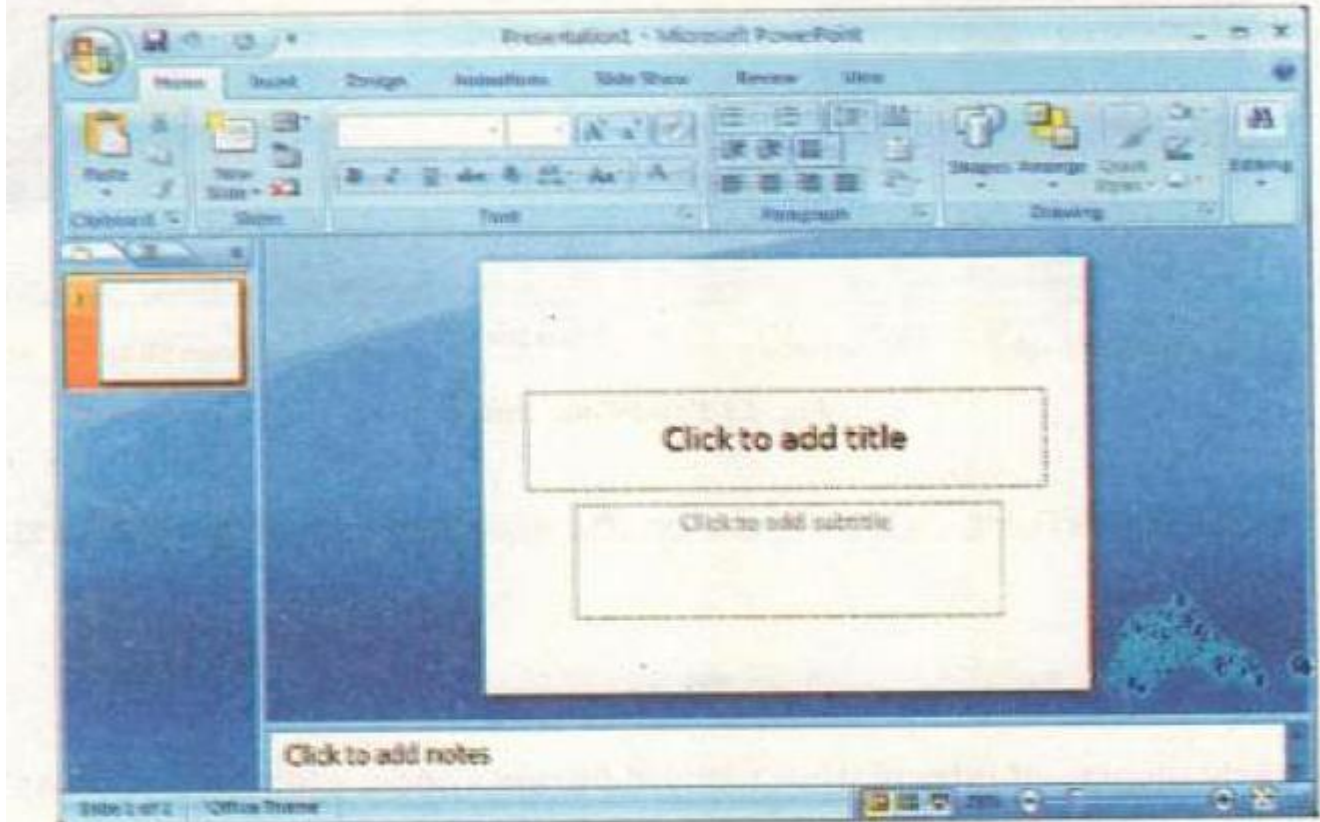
Presentation1 - Microsoft PowerPoint

Home Insert Design Animations Slide Show Review View

Paste
Clipboard
New Slide
Slides
Font
Paragraph
Shapes Arrange Quick Styles
Drawing
Editing

Click to add title

Click to add subtitle

Click to add notes

Slide 1 of 1 "Office Theme"